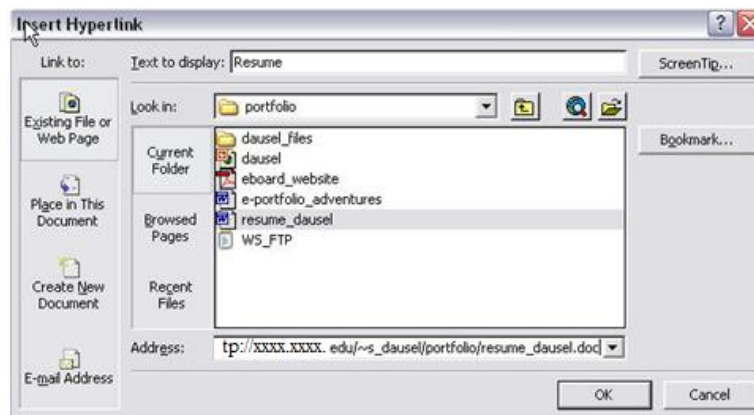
Insert Hyperlink

?

Link to:

Existing File or Web Page

Place in This Document

Create New Document

E-mail Address

Text to display: Resume

ScreenTip...

Look in: portfolio

Current Folder

Browsed Pages

Recent Files

dausel_files
dausel
eboard_website
e-portfolio_adventures
resume_dausel
WS_FTP

Bookmark...

Address: tp://xxxx.xxxx. edu/~s_dausel/portfolio/resume_dausel.doc

OK

Cancel